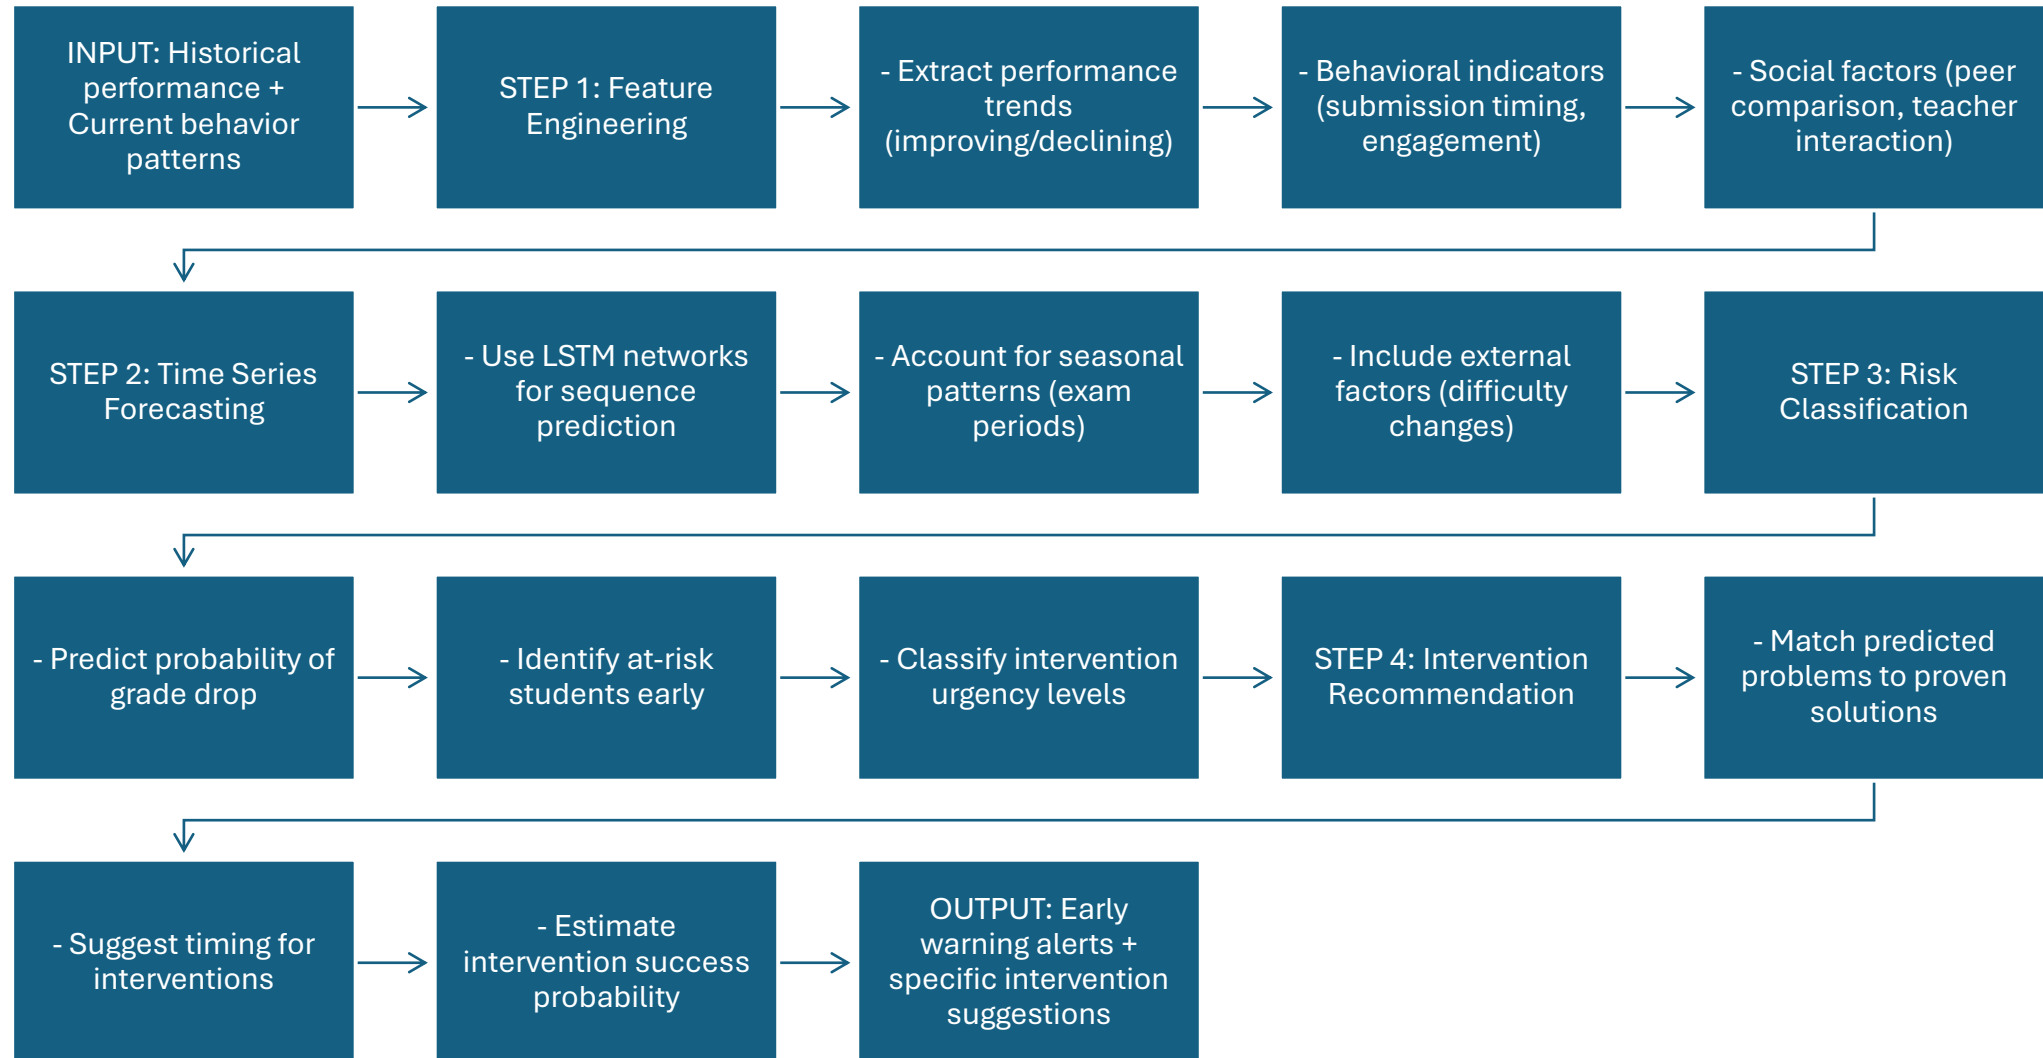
INPUT: Historical performance + Current behavior patterns

STEP 1: Feature Engineering

- Extract performance trends (improving/declining)

- Behavioral indicators (submission timing, engagement)

- Social factors (peer comparison, teacher interaction)

STEP 2: Time Series Forecasting

- Use LSTM networks for sequence prediction

- Account for seasonal patterns (exam periods)

- Include external factors (difficulty changes)

STEP 3: Risk Classification

- Predict probability of grade drop

- Identify at-risk students early

- Classify intervention urgency levels

STEP 4: Intervention Recommendation

- Match predicted problems to proven solutions

- Suggest timing for interventions

- Estimate intervention success probability

OUTPUT: Early warning alerts + specific intervention suggestions